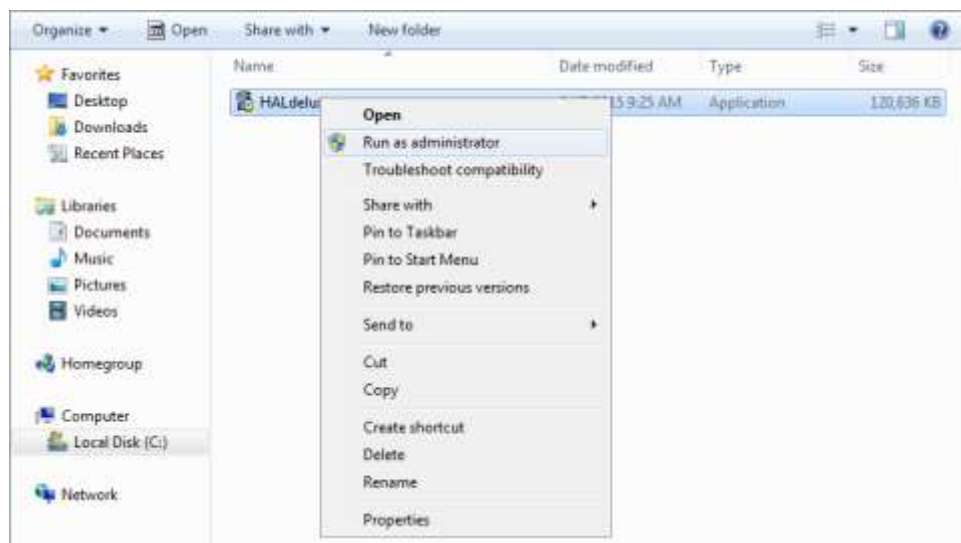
Organize ▾ Open Share with ▾ New folder

Favorites
Desktop
Downloads
Recent Places

Libraries
Documents
Music
Pictures
Videos

Homegroup

Computer
Local Disk (C:)

Network

| Name | Date modified | Type | Size |
|---|---|---|---|
| HALdelu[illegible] | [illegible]15 9:25 AM | Application | 120,636 KB |

Open
Run as administrator
Troubleshoot compatibility
Share with
Pin to Taskbar
Pin to Start Menu
Restore previous versions
Send to
Cut
Copy
Create shortcut
Delete
Rename
Properties